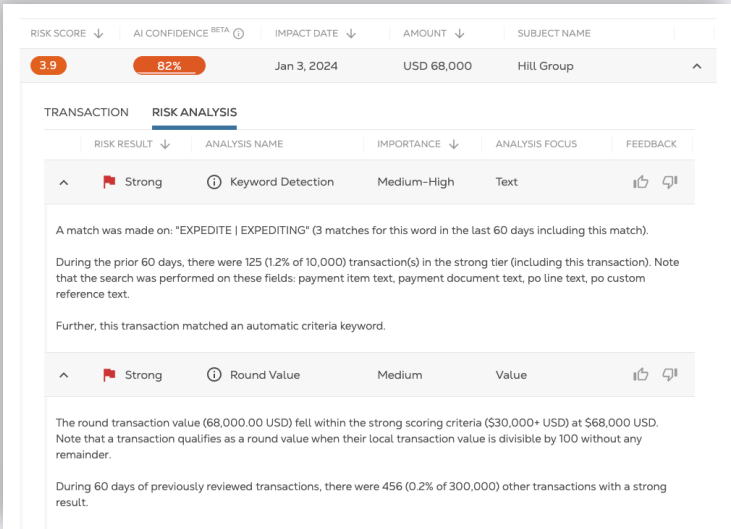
| RISK SCORE ↓ | AI CONFIDENCE BETA ⓘ | IMPACT DATE ↓ | AMOUNT ↓ | SUBJECT NAME |
|---|---|---|---|---|
| 3.9 | 82% | Jan 3, 2024 | USD 68,000 | Hill Group |

TRANSACTION RISK ANALYSIS

| RISK RESULT ↓ | ANALYSIS NAME | IMPORTANCE ↓ | ANALYSIS FOCUS | FEEDBACK |
|---|---|---|---|---|
| Strong | ⓘ Keyword Detection | Medium-High | Text | |

A match was made on: "EXPEDITE | EXPEDITING" (3 matches for this word in the last 60 days including this match).

During the prior 60 days, there were 125 (1.2% of 10,000) transaction(s) in the strong tier (including this transaction). Note that the search was performed on these fields: payment item text, payment document text, po line text, po custom reference text.

Further, this transaction matched an automatic criteria keyword.

| | | | | |
|---|---|---|---|---|
| Strong | ⓘ Round Value | Medium | Value | |

The round transaction value (68,000.00 USD) fell within the strong scoring criteria ($30,000+ USD) at $68,000 USD. Note that a transaction qualifies as a round value when their local transaction value is divisible by 100 without any remainder.

During 60 days of previously reviewed transactions, there were 456 (0.2% of 300,000) other transactions with a strong result.